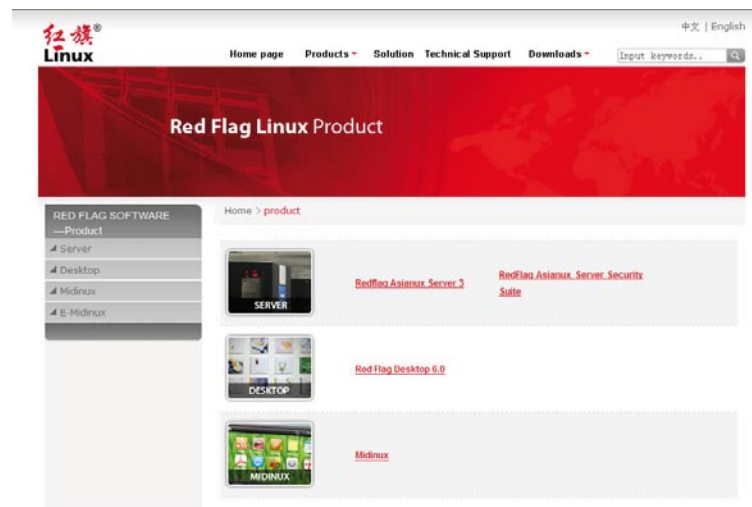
红旗® Linux

中文 | English

Home page Products Solution Technical Support Downloads

Input keywords..

Red Flag Linux Product

RED FLAG SOFTWARE —Product

Server

Desktop

Midinux

E-Midinux

Home > product

SERVER

Redflag Asianux Server 3

RedFlag Asianux Server Security Suite

DESKTOP

Red Flag Desktop 6.0

MIDINUX

Midinux